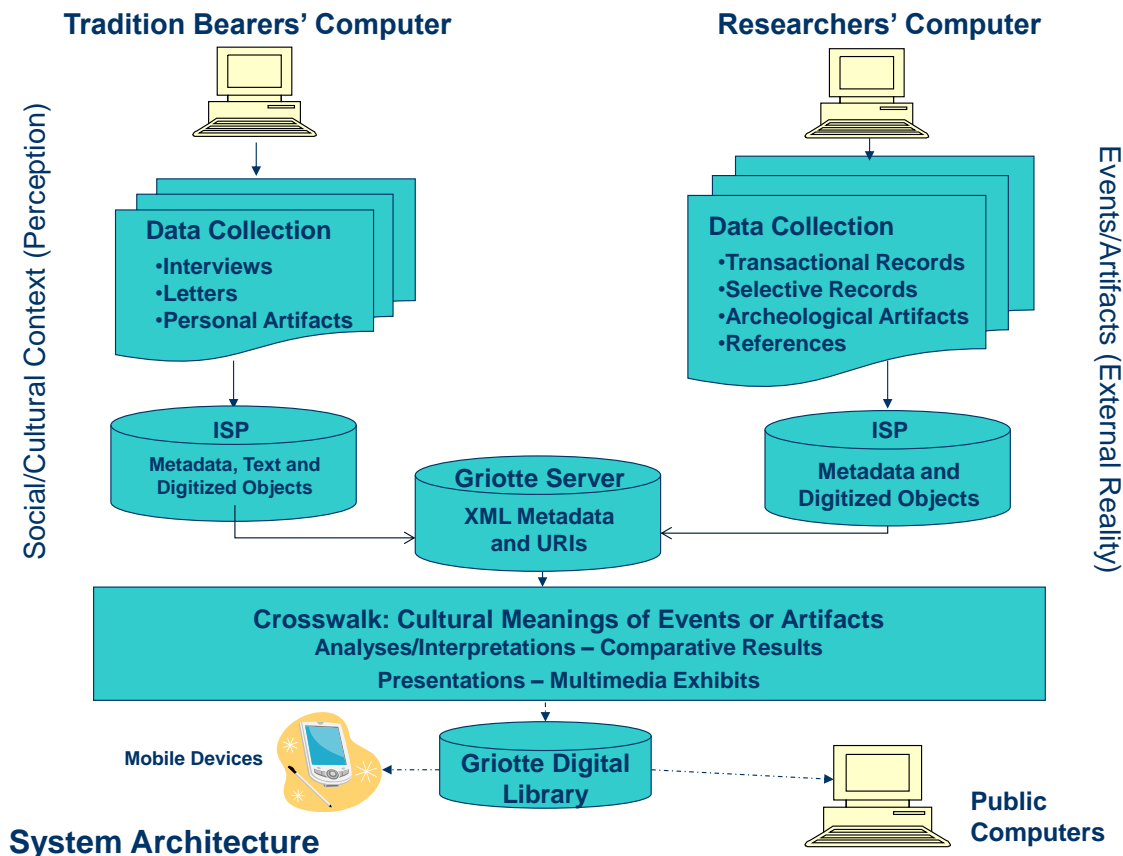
Tradition Bearers' Computer

Researchers' Computer

Social/Cultural Context (Perception)

Events/Artifacts (External Reality)

Data Collection
•Interviews
•Letters
•Personal Artifacts

Data Collection
•Transactional Records
•Selective Records
•Archeological Artifacts
•References

ISP
Metadata, Text and Digitized Objects

Griotte Server
XML Metadata and URIs

ISP
Metadata and Digitized Objects

Crosswalk: Cultural Meanings of Events or Artifacts
Analyses/Interpretations – Comparative Results
Presentations – Multimedia Exhibits

Mobile Devices

Griotte Digital Library

Public Computers

System Architecture